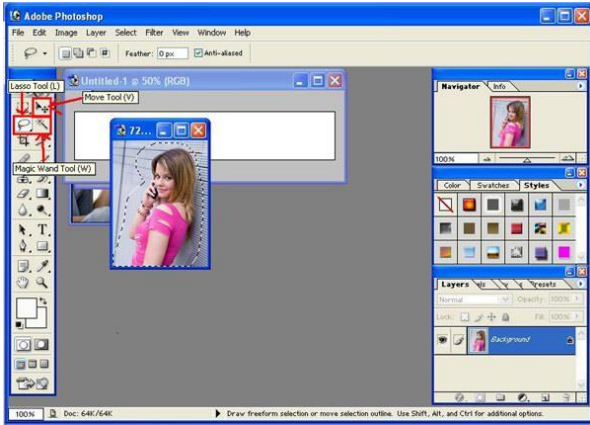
Adobe Photoshop

File Edit Image Layer Select Filter View Window Help

Feather: 0 px Anti-aliased

Lasso Tool (L)

Move Tool (V)

Untitled-1 @ 50% (RGB)

72...

Magic Wand Tool (W)

Navigator Info

100%

Color Swatches Styles

Layers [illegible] Presets

Normal Opacity: 100%

Lock: Fill: 100%

Background

100% Doc: 64K/64K

Draw freeform selection or move selection outline. Use Shift, Alt, and Ctrl for additional options.